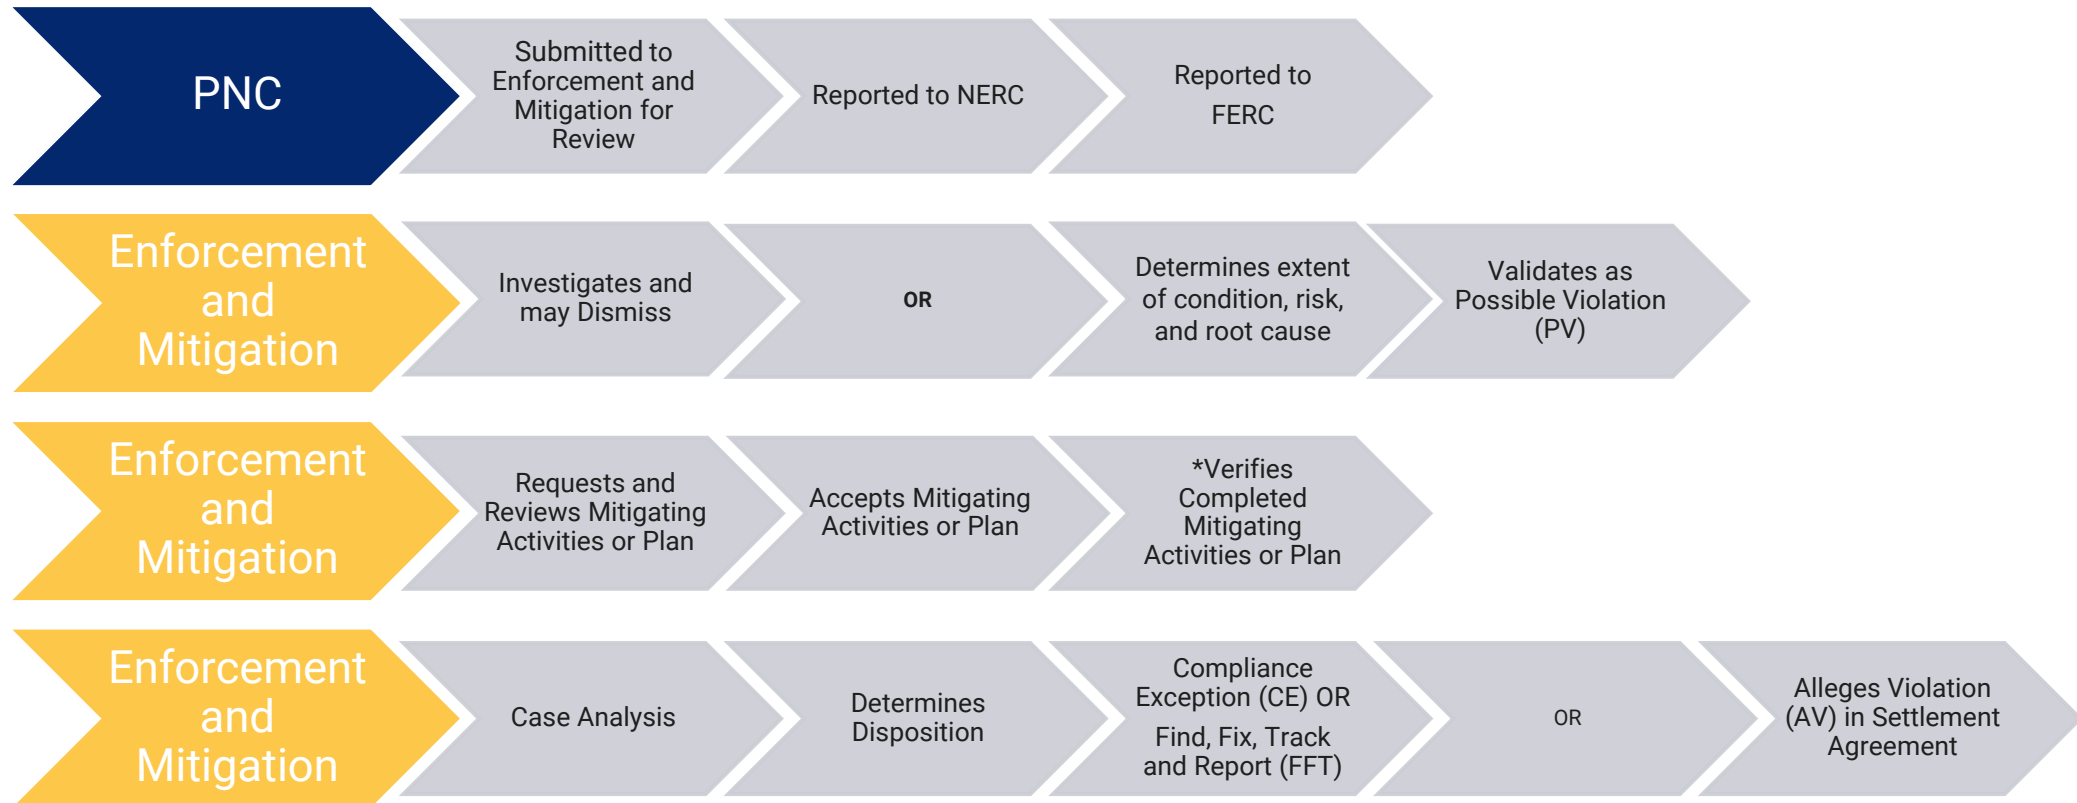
PNC

Submitted to Enforcement and Mitigation for Review

Reported to NERC

Reported to FERC

Enforcement and Mitigation

Investigates and may Dismiss

OR

Determines extent of condition, risk, and root cause

Validates as Possible Violation (PV)

Enforcement and Mitigation

Requests and Reviews Mitigating Activities or Plan

Accepts Mitigating Activities or Plan

*Verifies Completed Mitigating Activities or Plan

Enforcement and Mitigation

Case Analysis

Determines Disposition

Compliance Exception (CE) OR

Find, Fix, Track and Report (FFT)

OR

Alleges Violation (AV) in Settlement Agreement